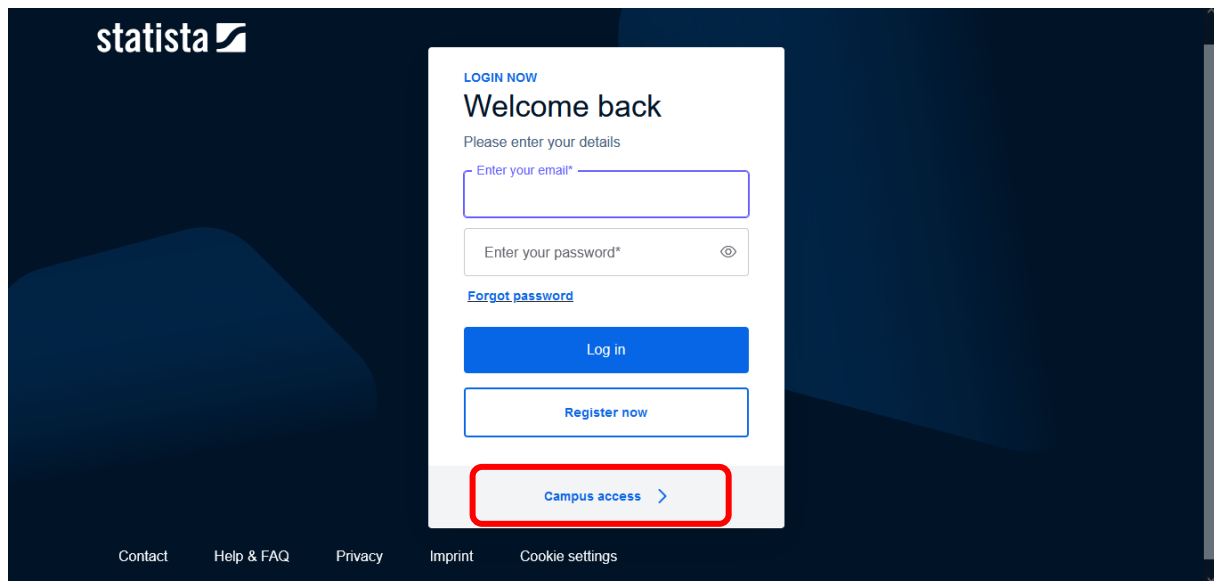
statista

LOGIN NOW

Welcome back

Please enter your details

Enter your email*

Enter your password*

Forgot password

Log in

Register now

Campus access

Contact Help & FAQ Privacy Imprint Cookie settings